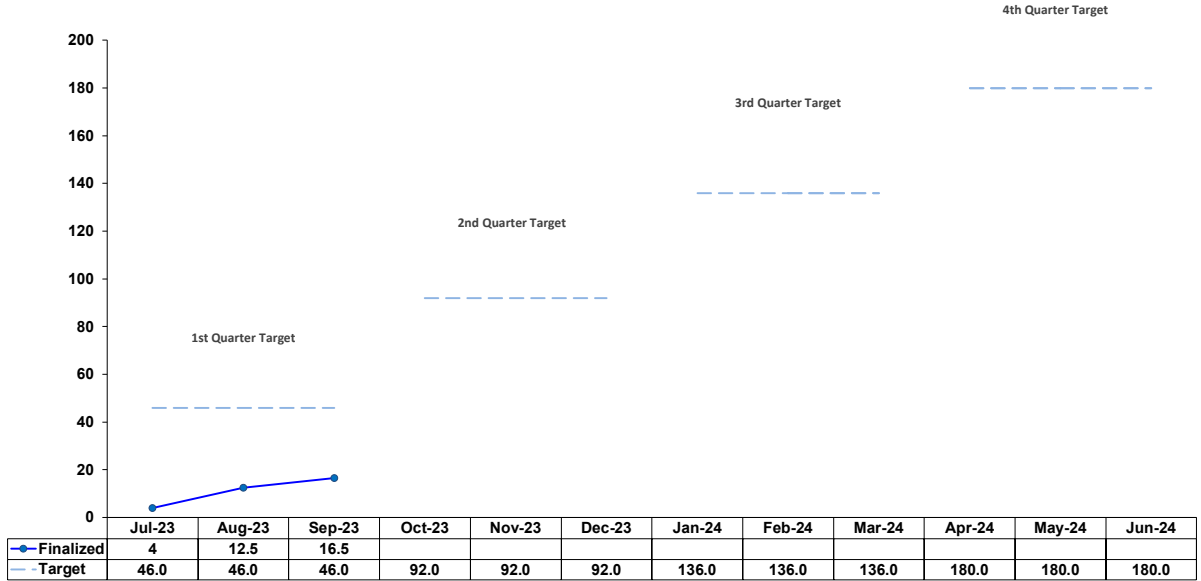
4th Quarter Target

3rd Quarter Target

2nd Quarter Target

1st Quarter Target

200
180
160
140
120
100
80
60
40
20
0

| | Jul-23 | Aug-23 | Sep-23 | Oct-23 | Nov-23 | Dec-23 | Jan-24 | Feb-24 | Mar-24 | Apr-24 | May-24 | Jun-24 |
|---|---|---|---|---|---|---|---|---|---|---|---|---|
| Finalized | 4 | 12.5 | 16.5 | | | | | | | | | |
| Target | 46.0 | 46.0 | 46.0 | 92.0 | 92.0 | 92.0 | 136.0 | 136.0 | 136.0 | 180.0 | 180.0 | 180.0 |